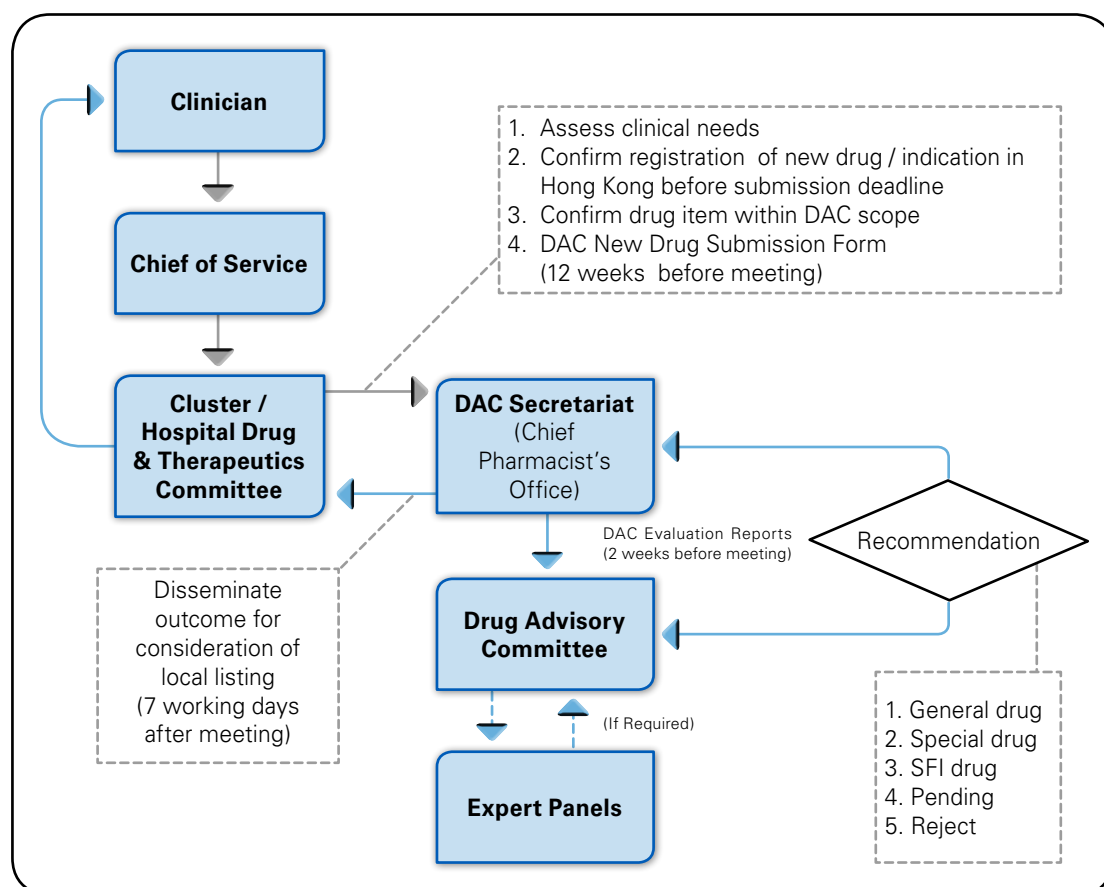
Clinician

Chief of Service

Cluster / Hospital Drug & Therapeutics Committee

1. Assess clinical needs
2. Confirm registration of new drug / indication in Hong Kong before submission deadline
3. Confirm drug item within DAC scope
4. DAC New Drug Submission Form (12 weeks before meeting)

DAC Secretariat (Chief Pharmacist's Office)

DAC Evaluation Reports (2 weeks before meeting)

Recommendation

Disseminate outcome for consideration of local listing (7 working days after meeting)

Drug Advisory Committee

(If Required)

Expert Panels

1. General drug
2. Special drug
3. SFI drug
4. Pending
5. Reject